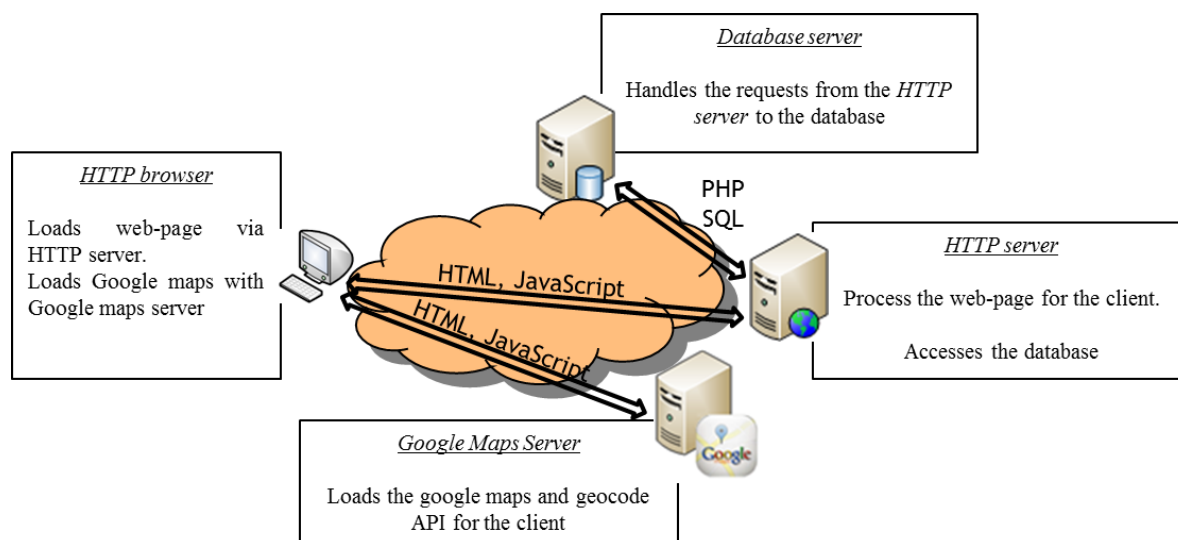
Database server

Handles the requests from the HTTP server to the database

HTTP browser

Loads web-page via HTTP server.
Loads Google maps with Google maps server

PHP
SQL

HTTP server

Process the web-page for the client.

Accesses the database

HTML, JavaScript

HTML, JavaScript

Google

Google Maps Server

Loads the google maps and geocode API for the client